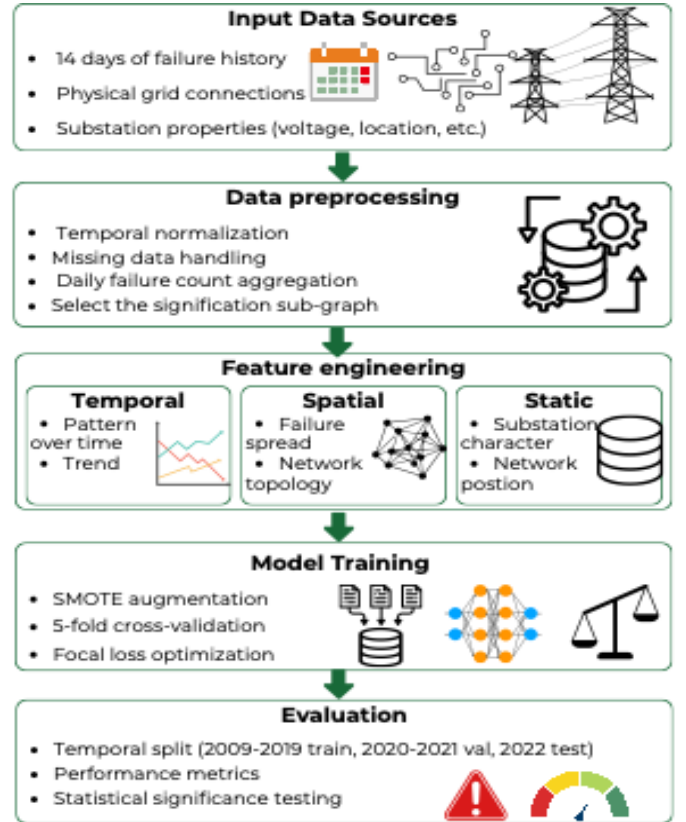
Input Data Sources

- 14 days of failure history
- Physical grid connections
- Substation properties (voltage, location, etc.)

Data preprocessing

- Temporal normalization
- Missing data handling
- Daily failure count aggregation
- Select the signification sub-graph

Feature engineering

Temporal
- Pattern over time
- Trend

Spatial
- Failure spread
- Network topology

Static
- Substation character
- Network postion

Model Training

- SMOTE augmentation
- 5-fold cross-validation
- Focal loss optimization

Evaluation

- Temporal split (2009-2019 train, 2020-2021 val, 2022 test)
- Performance metrics
- Statistical significance testing